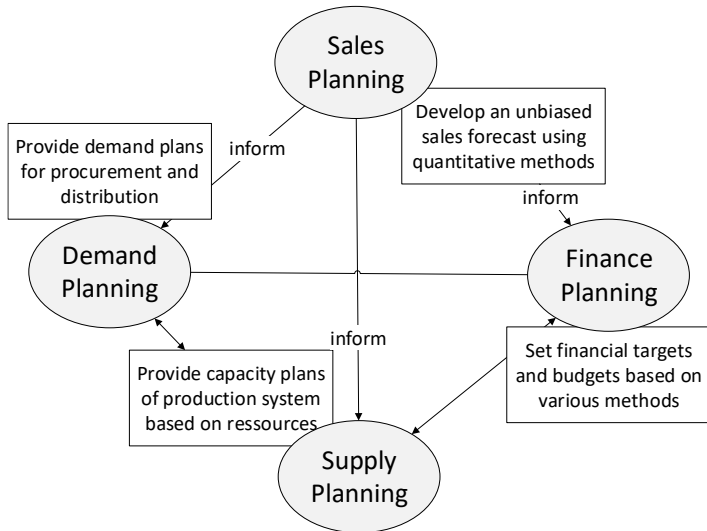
Sales Planning

Develop an unbiased sales forecast using quantitative methods

Provide demand plans for procurement and distribution

inform

inform

Demand Planning

Finance Planning

inform

Set financial targets and budgets based on various methods

Provide capacity plans of production system based on ressources

Supply Planning